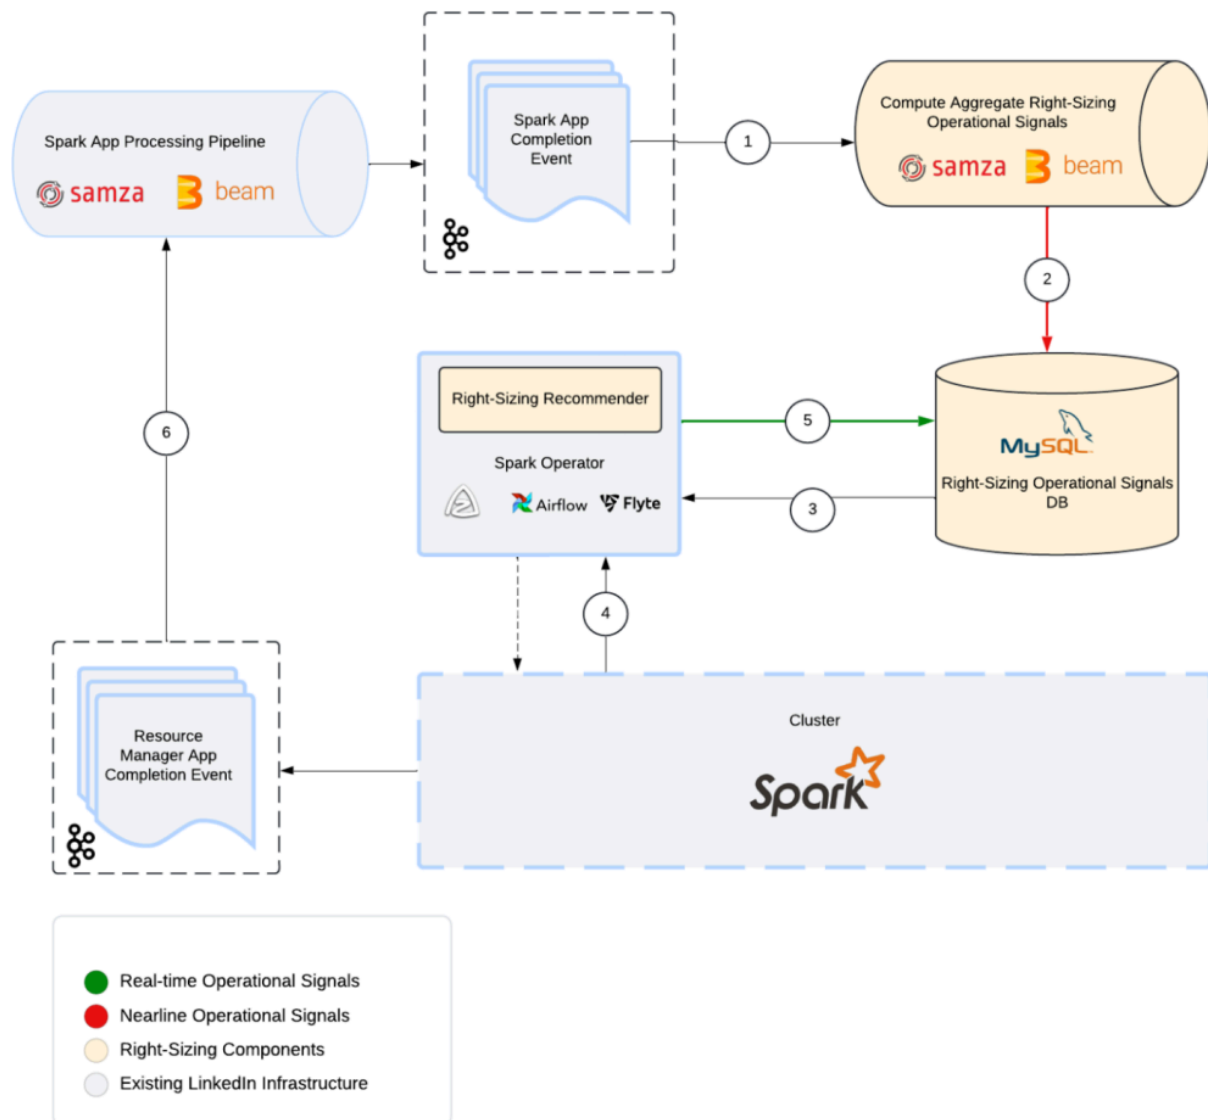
Spark App Processing Pipeline

samza beam

Spark App Completion Event

1

Compute Aggregate Right-Sizing Operational Signals

samza beam

2

Right-Sizing Recommender

Spark Operator

Airflow Flyte

5

3

MySQL

Right-Sizing Operational Signals DB

6

4

Resource Manager App Completion Event

Cluster

Spark

Real-time Operational Signals
Nearline Operational Signals
Right-Sizing Components
Existing LinkedIn Infrastructure